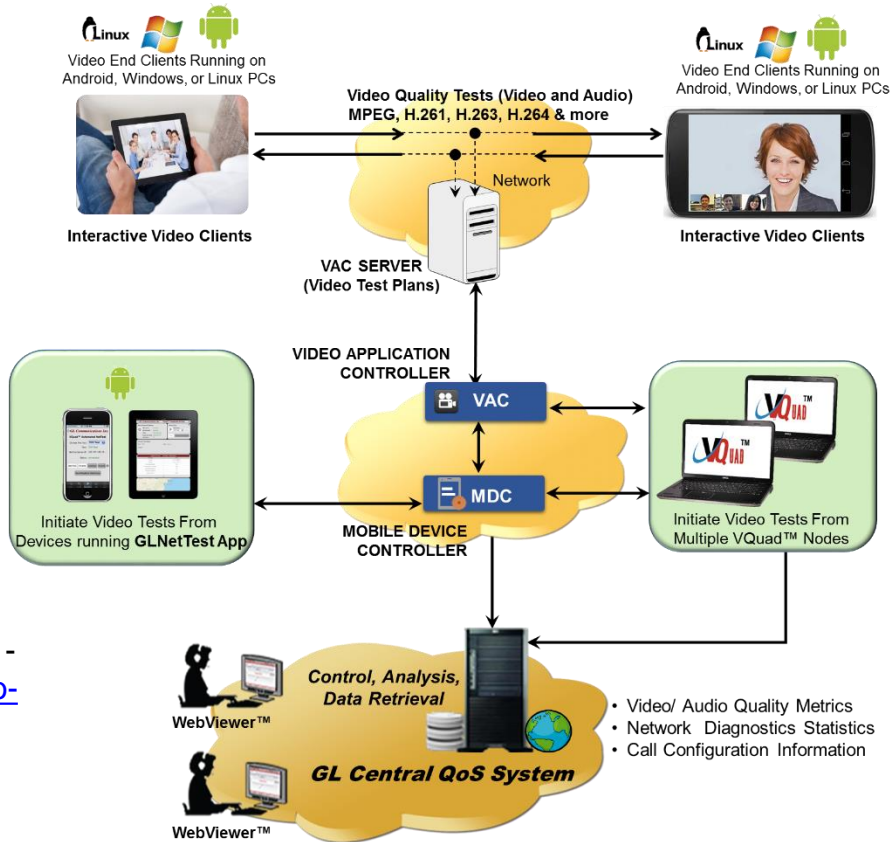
Linux

Video End Clients Running on Android, Windows, or Linux PCs

Video Quality Tests (Video and Audio) MPEG, H.261, H.263, H.264 & more

Linux

Video End Clients Running on Android, Windows, or Linux PCs

Network

Interactive Video Clients

Interactive Video Clients

VAC SERVER (Video Test Plans)

VIDEO APPLICATION CONTROLLER

VAC

VQuad™

VQuad™

MDC

Initiate Video Tests From Devices running GLNetTest App

MOBILE DEVICE CONTROLLER

Initiate Video Tests From Multiple VQuad™ Nodes

-

o-

Control, Analysis, Data Retrieval

WebViewer™

• Video/ Audio Quality Metrics
• Network Diagnostics Statistics
• Call Configuration Information

GL Central QoS System

WebViewer™